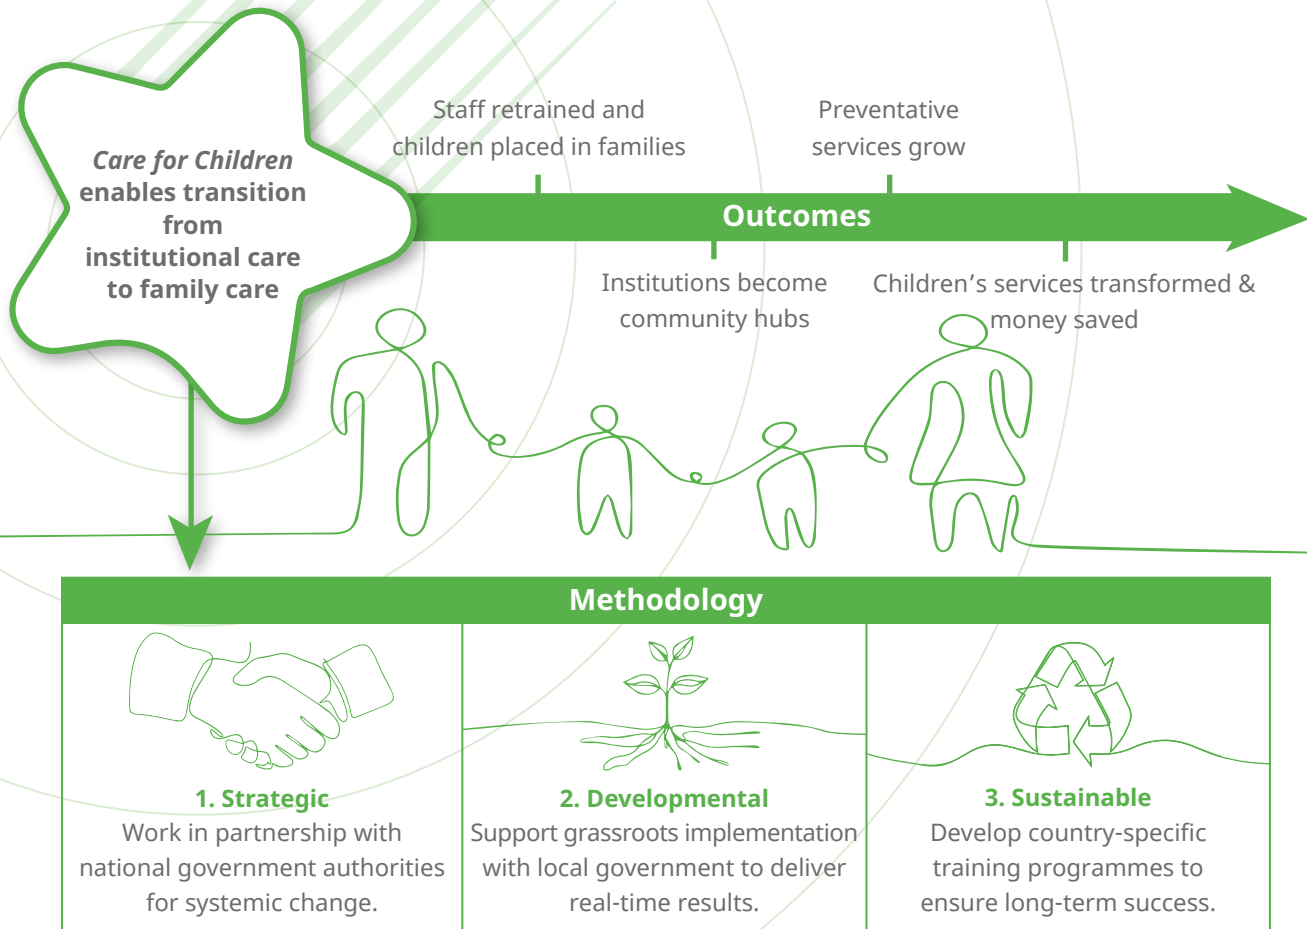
*Care for Children* enables transition from institutional care to family care

Staff retrained and children placed in families

Preventative services grow

Outcomes

Institutions become community hubs

Children's services transformed & money saved

Methodology

1. Strategic
Work in partnership with national government authorities for systemic change.

2. Developmental
Support grassroots implementation with local government to deliver real-time results.

3. Sustainable
Develop country-specific training programmes to ensure long-term success.